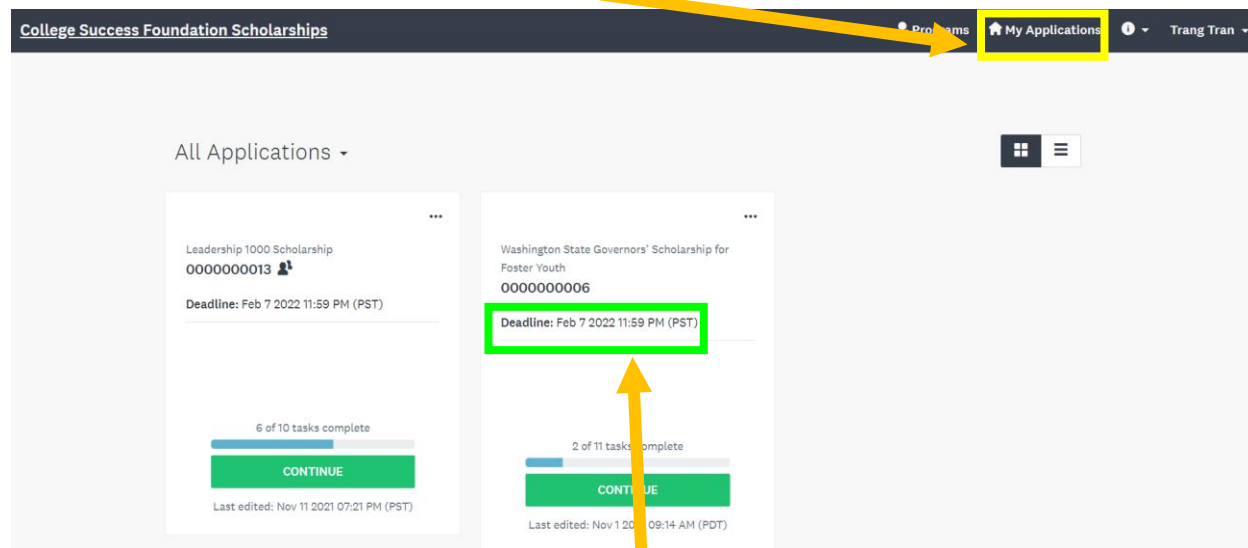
College Success Foundation Scholarships

Pro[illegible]ams My Applications Trang Tran

All Applications

Leadership 1000 Scholarship
0000000013

Deadline: Feb 7 2022 11:59 PM (PST)

6 of 10 tasks complete

CONTINUE

Last edited: Nov 11 2021 07:21 PM (PST)

Washington State Governors' Scholarship for Foster Youth
0000000006

Deadline: Feb 7 2022 11:59 PM (PST)

2 of 11 tasks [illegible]omplete

CONT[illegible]UE

Last edited: Nov 1 20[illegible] 09:14 AM (PDT)